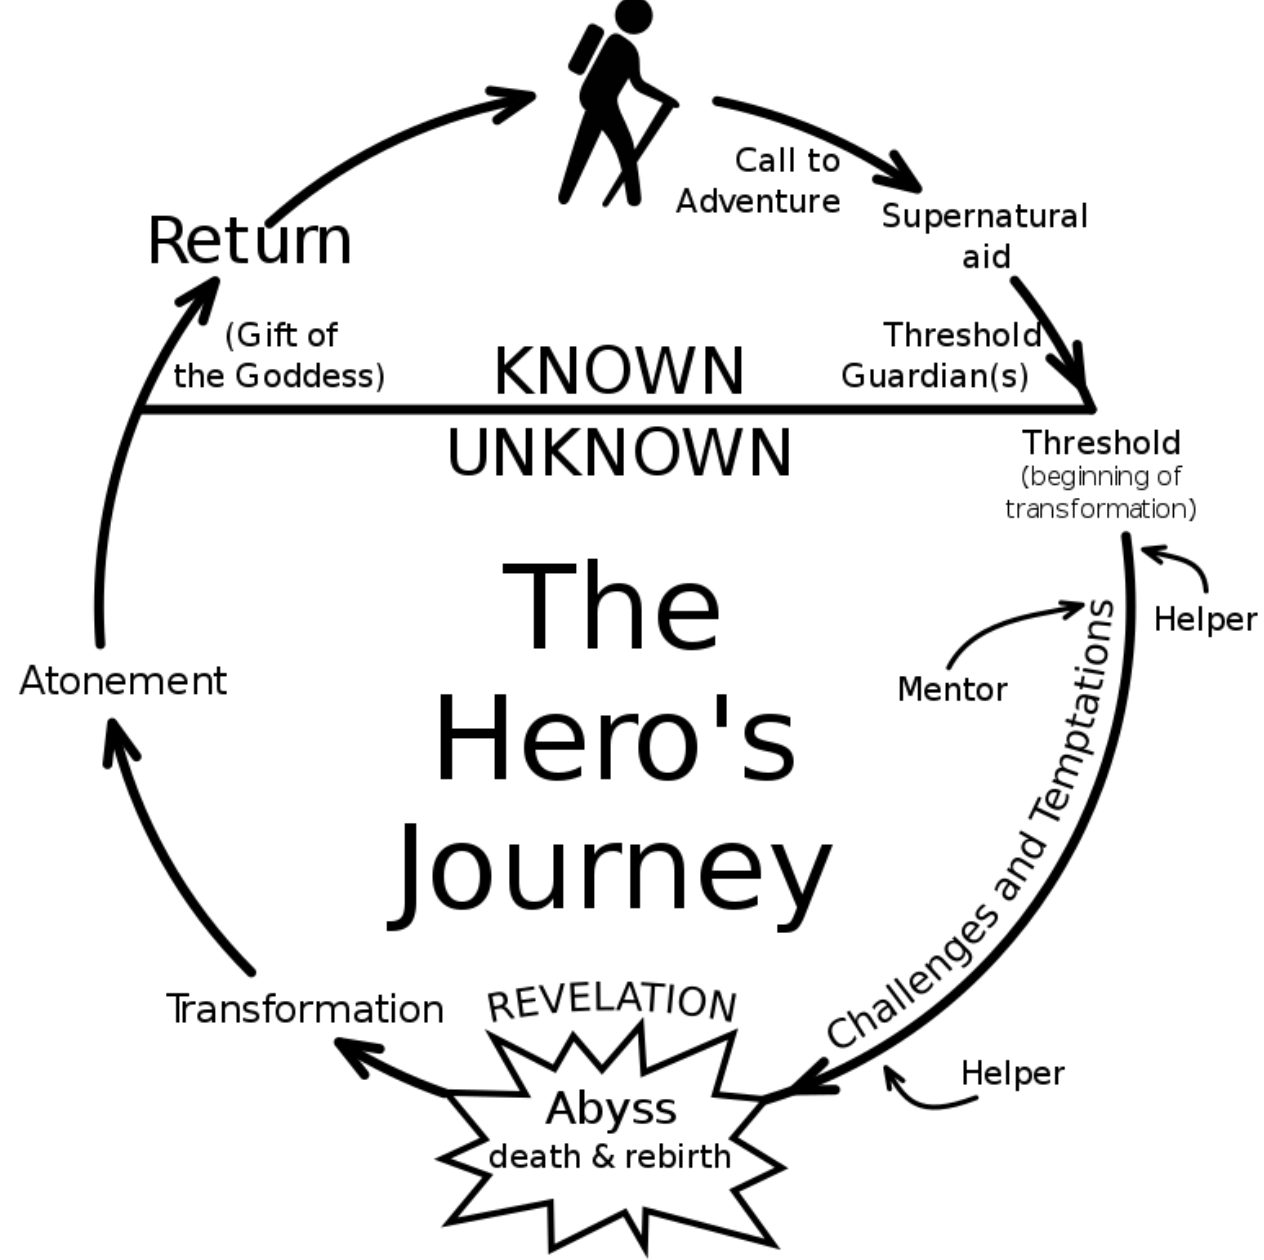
Call to Adventure

Supernatural aid

Threshold Guardian(s)

Return

(Gift of the Goddess)

KNOWN

UNKNOWN

Threshold (beginning of transformation)

The Hero's Journey

Helper

Mentor

Challenges and Temptations

Atonement

Transformation

REVELATION

Abyss death & rebirth

Helper